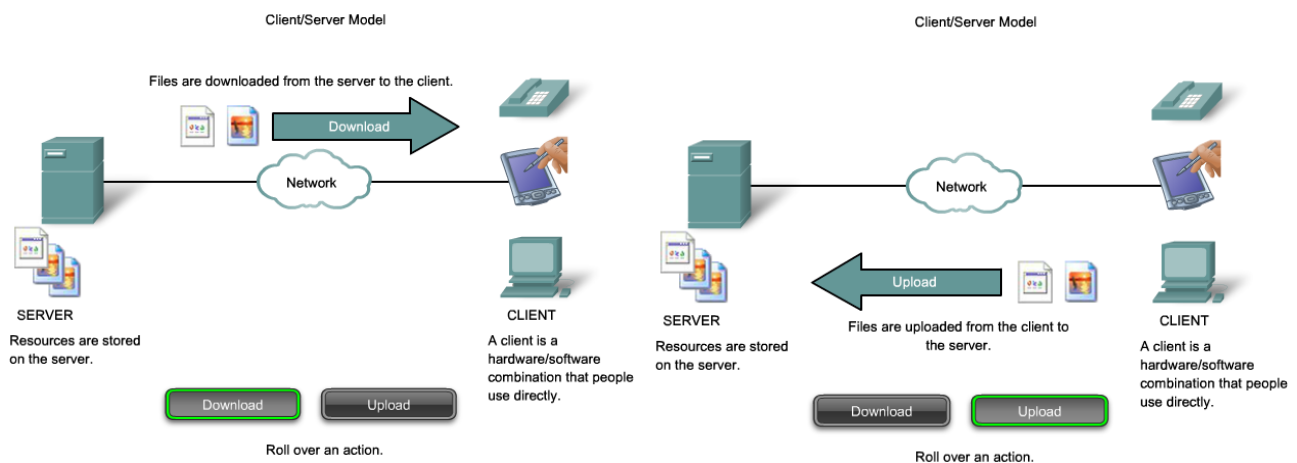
Client/Server Model

Files are downloaded from the server to the client.

Download

Network

SERVER

Resources are stored on the server.

CLIENT

A client is a hardware/software combination that people use directly.

Download

Upload

Roll over an action.

Client/Server Model

Network

Upload

SERVER

Resources are stored on the server.

Files are uploaded from the client to the server.

CLIENT

A client is a hardware/software combination that people use directly.

Download

Upload

Roll over an action.